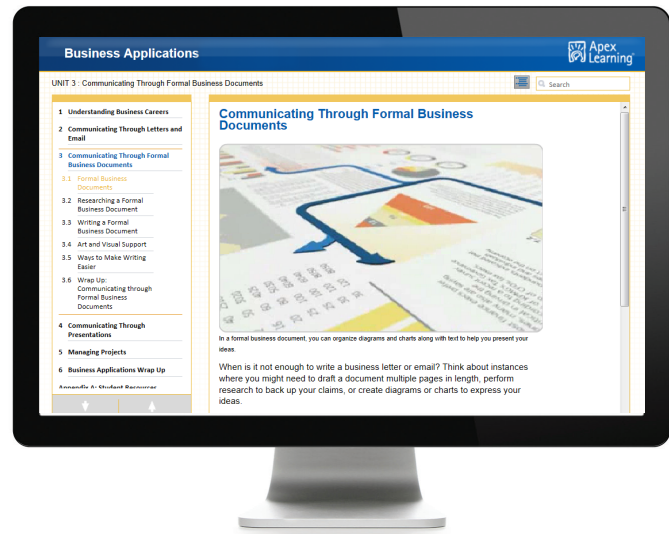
Business Applications

Apex Learning

UNIT 3 : Communicating Through Formal Business Documents

Search

1 Understanding Business Careers

2 Communicating Through Letters and Email

3 Communicating Through Formal Business Documents

3.1 Formal Business Documents

3.2 Researching a Formal Business Document

3.3 Writing a Formal Business Document

3.4 Art and Visual Support

3.5 Ways to Make Writing Easier

3.6 Wrap Up: Communicating through Formal Business Documents

4 Communicating Through Presentations

5 Managing Projects

6 Business Applications Wrap Up

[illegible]

Communicating Through Formal Business Documents

In a formal business document, you can organize diagrams and charts along with text to help you present your ideas.

When is it not enough to write a business letter or email? Think about instances where you might need to draft a document multiple pages in length, perform research to back up your claims, or create diagrams or charts to express your ideas.